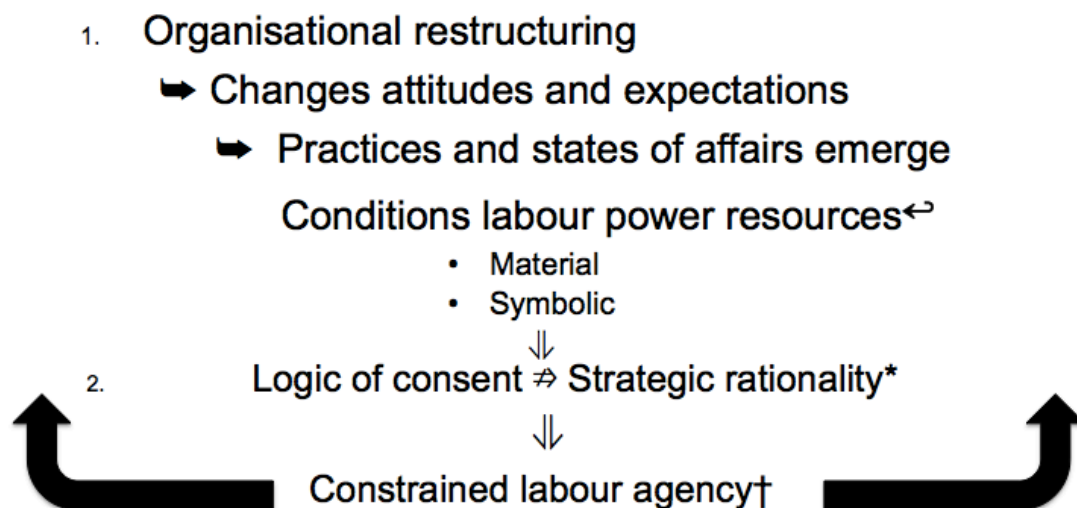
1. Organisational restructuring

➡ Changes attitudes and expectations

➡ Practices and states of affairs emerge

Conditions labour power resources↩

• Material
• Symbolic

$\Downarrow$

2. Logic of consent $\nRightarrow$ Strategic rationality*

$\Downarrow$

Constrained labour agency†